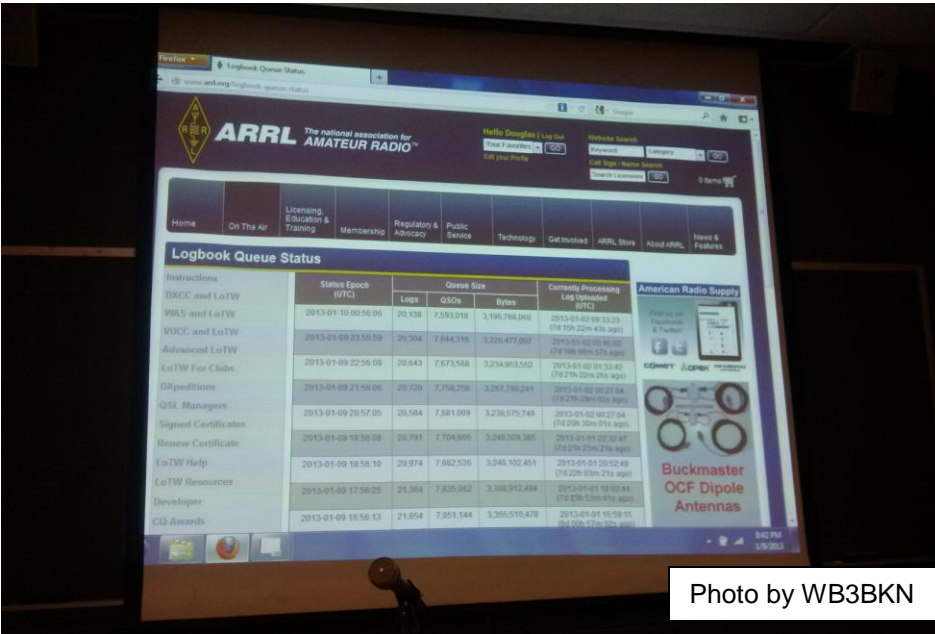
Firefox
Logbook Queue Status
www.arrl.org/logbook-queue-status

ARRL The national association for AMATEUR RADIO

Hello Douglas | Log Out
Your Favorites GO
Edit your Profile

Website Search
Keyword Category GO
Call Sign / Name Search
Search Licensees GO

0 items

Home | On The Air | Licensing, Education & Training | Membership | Regulatory & Advocacy | Public Service | Technology | Get Involved | ARRL Store | About ARRL | News & Features

Logbook Queue Status

Instructions
DXCC and LoTW
WAS and LoTW
VUCC and LoTW
Advanced LoTW
LoTW For Clubs
DXpeditions
QSL Managers
Signed Certificates
Renew Certificate
LoTW Help
LoTW Resources
Developer
CQ Awards

| Status Epoch (UTC) | Logs | QSOs | Bytes | Currently Processing Log Uploaded (UTC) |
|---|---|---|---|---|
| 2013-01-10 00:56:06 | 20,138 | 7,593,018 | 3,196,758,060 | 2013-01-02 09:33:23 (7d 15h 22m 43s ago) |
| 2013-01-09 23:55:59 | 20,304 | 7,644,316 | 3,220,477,007 | 2013-01-02 05:46:02 (7d 18h 09m 57s ago) |
| 2013-01-09 22:56:08 | 20,643 | 7,673,568 | 3,234,953,552 | 2013-01-02 01:33:42 (7d 21h 22m 26s ago) |
| 2013-01-09 21:56:06 | 20,720 | 7,758,256 | 3,257,780,241 | 2013-01-02 00:27:04 (7d 21h 29m 02s ago) |
| 2013-01-09 20:57:05 | 20,584 | 7,681,909 | 3,236,575,749 | 2013-01-02 00:27:04 (7d 20h 30m 01s ago) |
| 2013-01-09 19:56:08 | 20,791 | 7,704,665 | 3,248,509,385 | 2013-01-01 22:32:47 (7d 21h 23m 21s ago) |
| 2013-01-09 18:56:10 | 20,974 | 7,682,536 | 3,240,102,451 | 2013-01-01 20:12:49 (7d 22h 43m 21s ago) |
| 2013-01-09 17:56:25 | 21,364 | 7,835,062 | 3,308,912,494 | 2013-01-01 18:02:44 (7d 23h 53m 41s ago) |
| 2013-01-09 16:56:13 | 21,654 | 7,951,144 | 3,355,510,478 | 2013-01-01 15:59:11 (8d 00h 57m 02s ago) |

American Radio Supply
Find us on Facebook & Twitter
COMET OPEK
Buckmaster OCF Dipole Antennas

8:42 PM
1/9/2013

Photo by WB3BKN